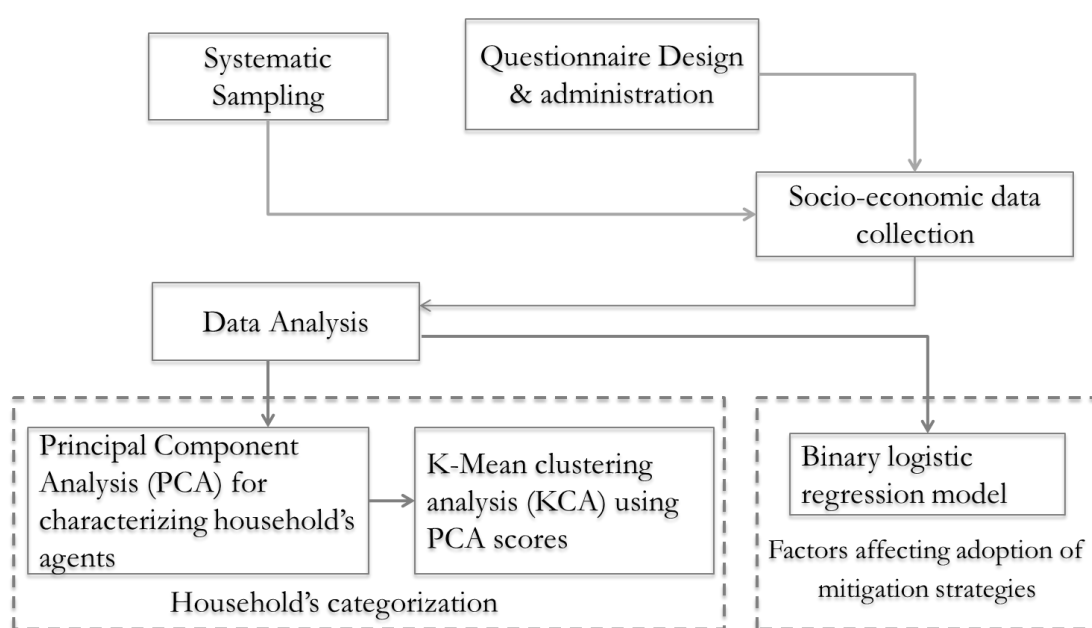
Systematic Sampling

Questionnaire Design & administration

Socio-economic data collection

Data Analysis

Principal Component Analysis (PCA) for characterizing household's agents

K-Mean clustering analysis (KCA) using PCA scores

Household's categorization

Binary logistic regression model

Factors affecting adoption of mitigation strategies